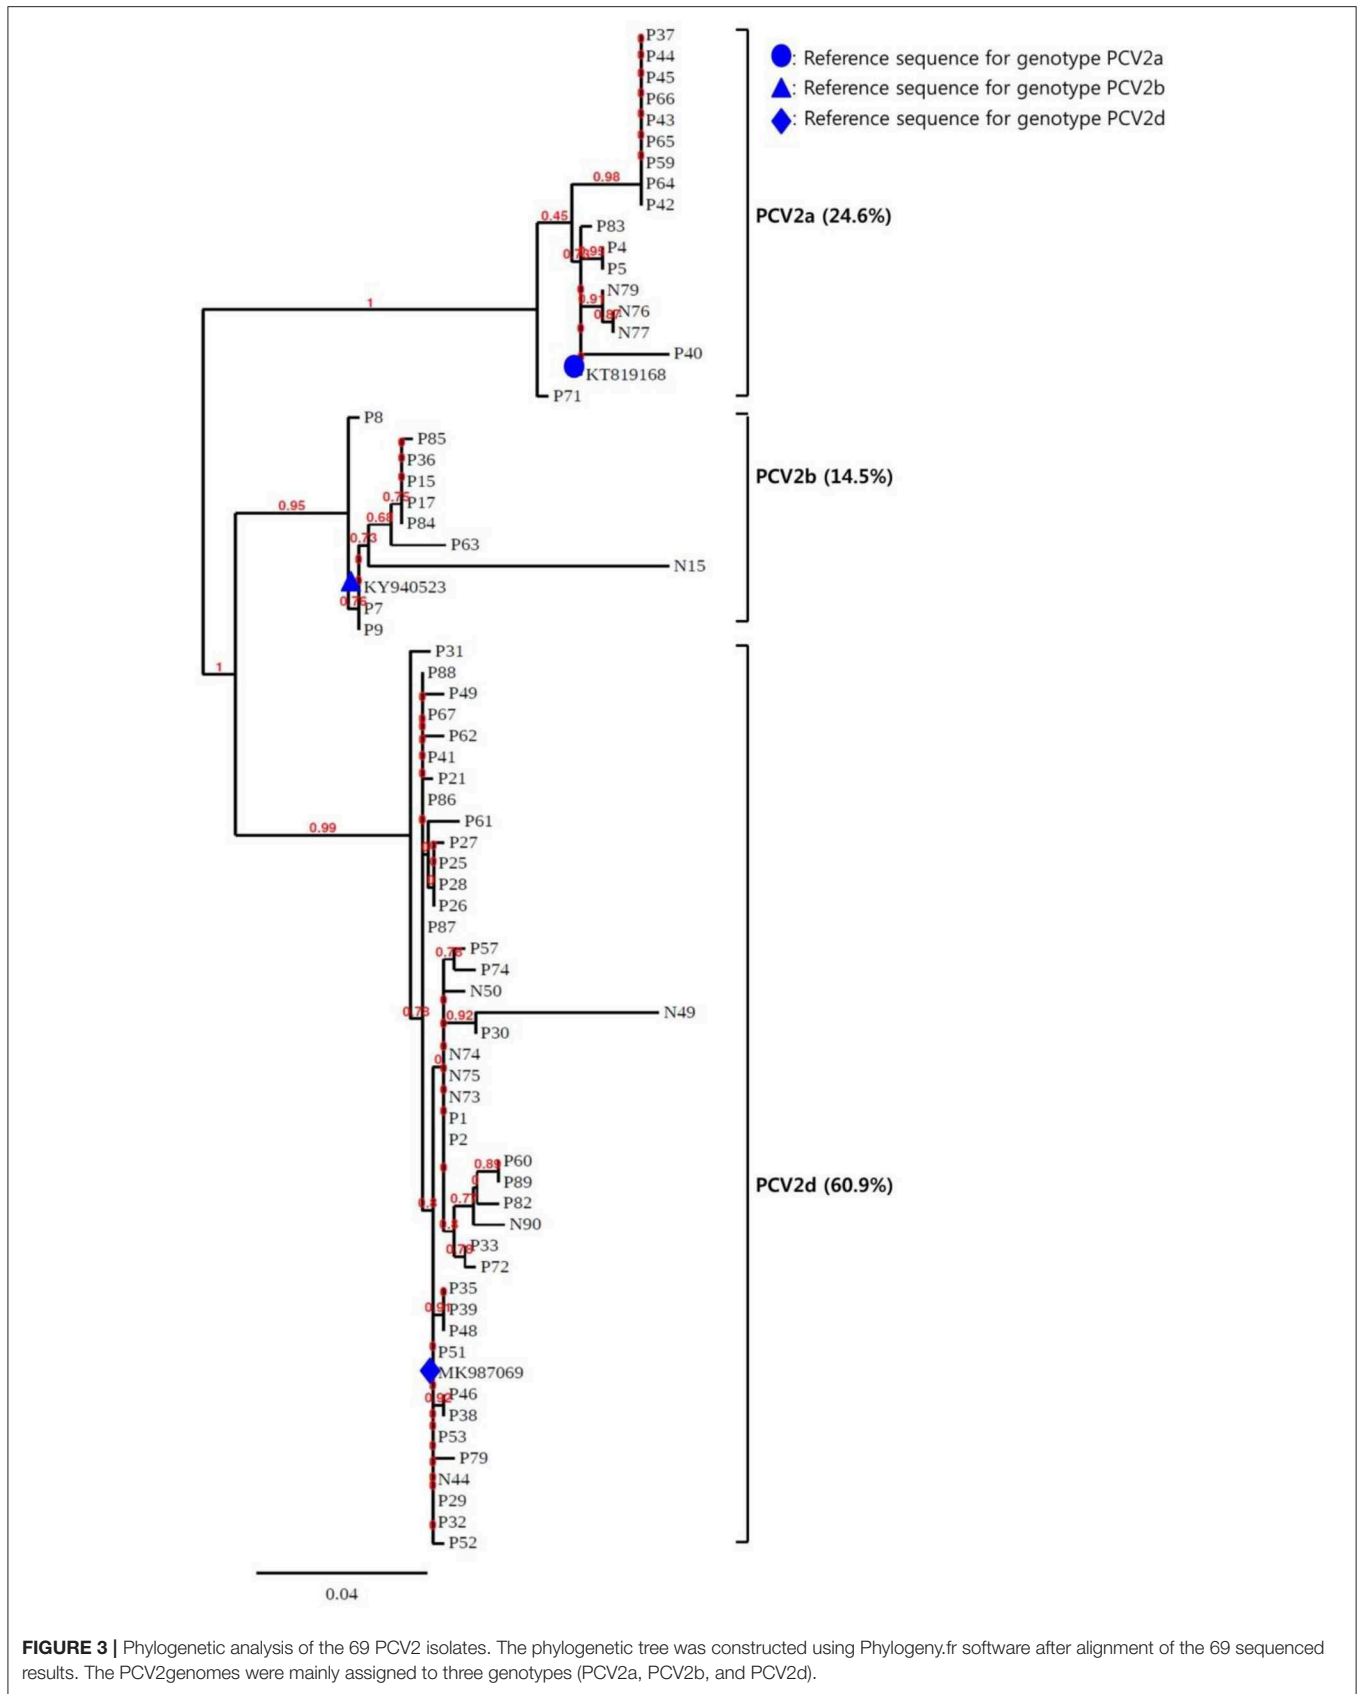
P37
P44
P45
P66
P43
P65
P59
0.98
P64
P42
0.45
P83
P4
P5
N79
0.91
N76
N77
1
P40
KT819168
P71
P8
P85
P36
P15
0.75
P17
P84
0.68
P63
0.95
N15
KY940523
P7
P9
P31
P88
P49
P67
P62
P41
P21
P86
1
0.99
P61
P27
P25
P28
P26
P87
P57
P74
N50
0.92
N49
P30
N74
N75
N73
P1
P2
0.89
P60
P89
0.71
P82
N90
P33
P72
P35
P39
P48
P51
MK987069
P46
P38
P53
P79
N44
P29
P32
P52
0.04

: Reference sequence for genotype PCV2a
: Reference sequence for genotype PCV2b
: Reference sequence for genotype PCV2d

PCV2a (24.6%)

PCV2b (14.5%)

PCV2d (60.9%)

FIGURE 3 | Phylogenetic analysis of the 69 PCV2 isolates. The phylogenetic tree was constructed using Phylogeny.fr software after alignment of the 69 sequenced results. The PCV2genomes were mainly assigned to three genotypes (PCV2a, PCV2b, and PCV2d).